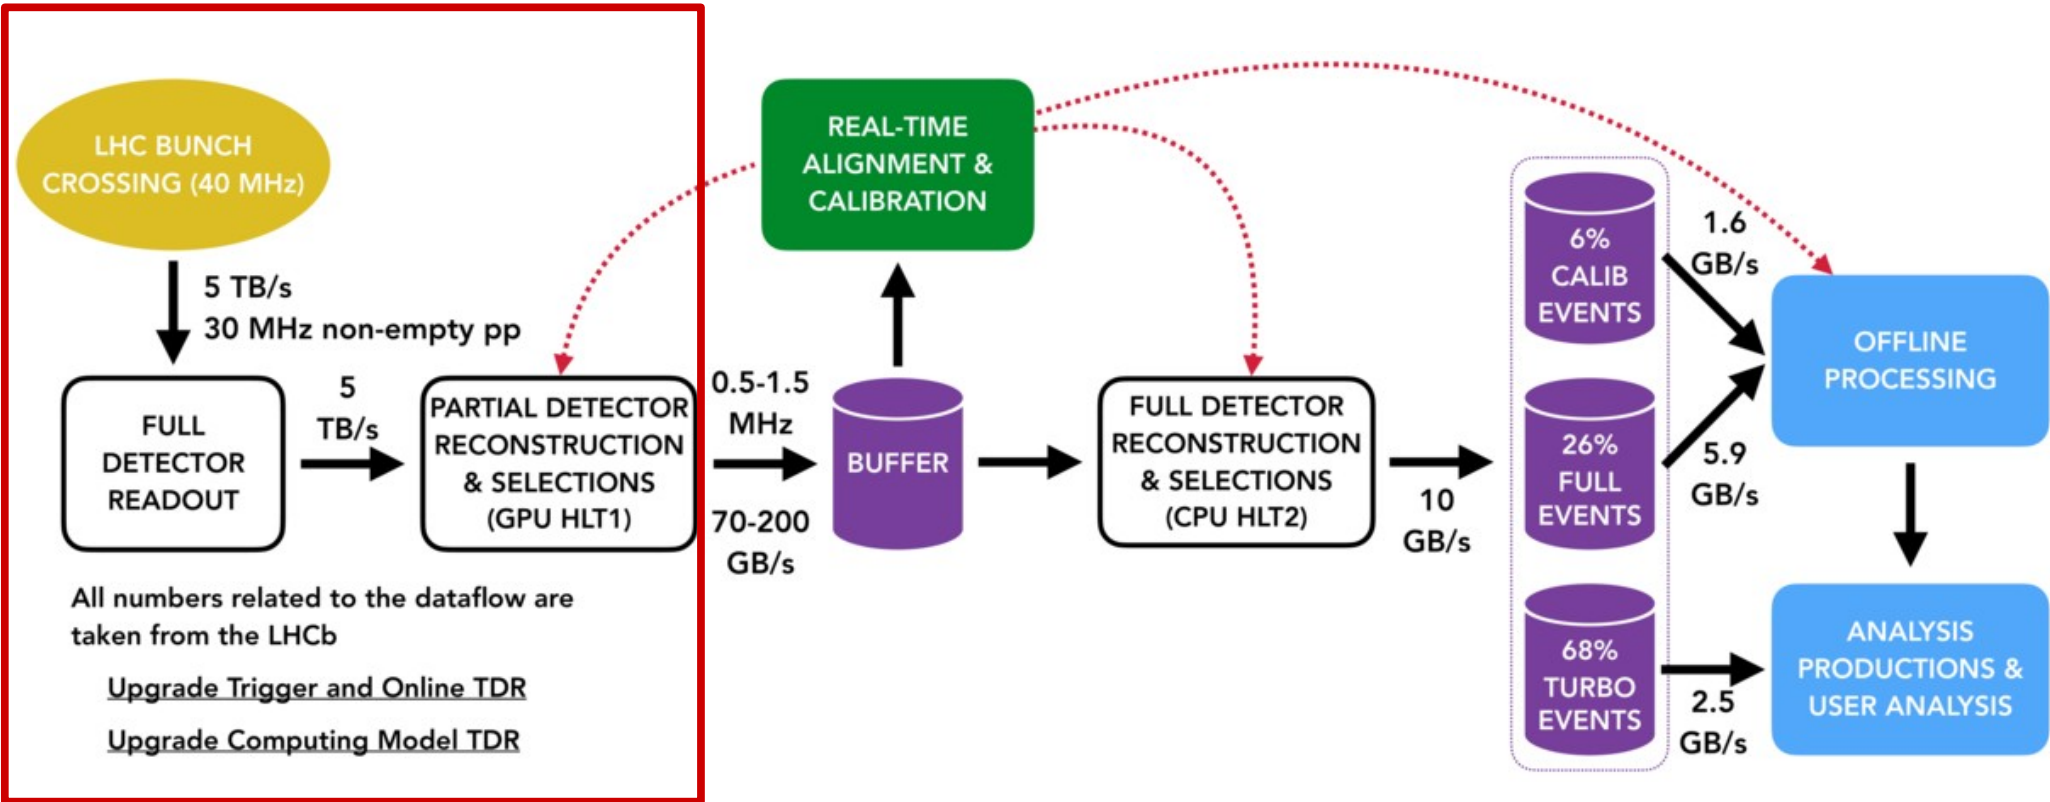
LHC BUNCH CROSSING (40 MHz)

5 TB/s
30 MHz non-empty pp

FULL DETECTOR READOUT

5 TB/s

PARTIAL DETECTOR RECONSTRUCTION & SELECTIONS (GPU HLT1)

All numbers related to the dataflow are taken from the LHCb

Upgrade Trigger and Online TDR

Upgrade Computing Model TDR

REAL-TIME ALIGNMENT & CALIBRATION

0.5-1.5 MHz

70-200 GB/s

BUFFER

FULL DETECTOR RECONSTRUCTION & SELECTIONS (CPU HLT2)

10 GB/s

6% CALIB EVENTS

26% FULL EVENTS

68% TURBO EVENTS

1.6 GB/s

5.9 GB/s

2.5 GB/s

OFFLINE PROCESSING

ANALYSIS PRODUCTIONS & USER ANALYSIS